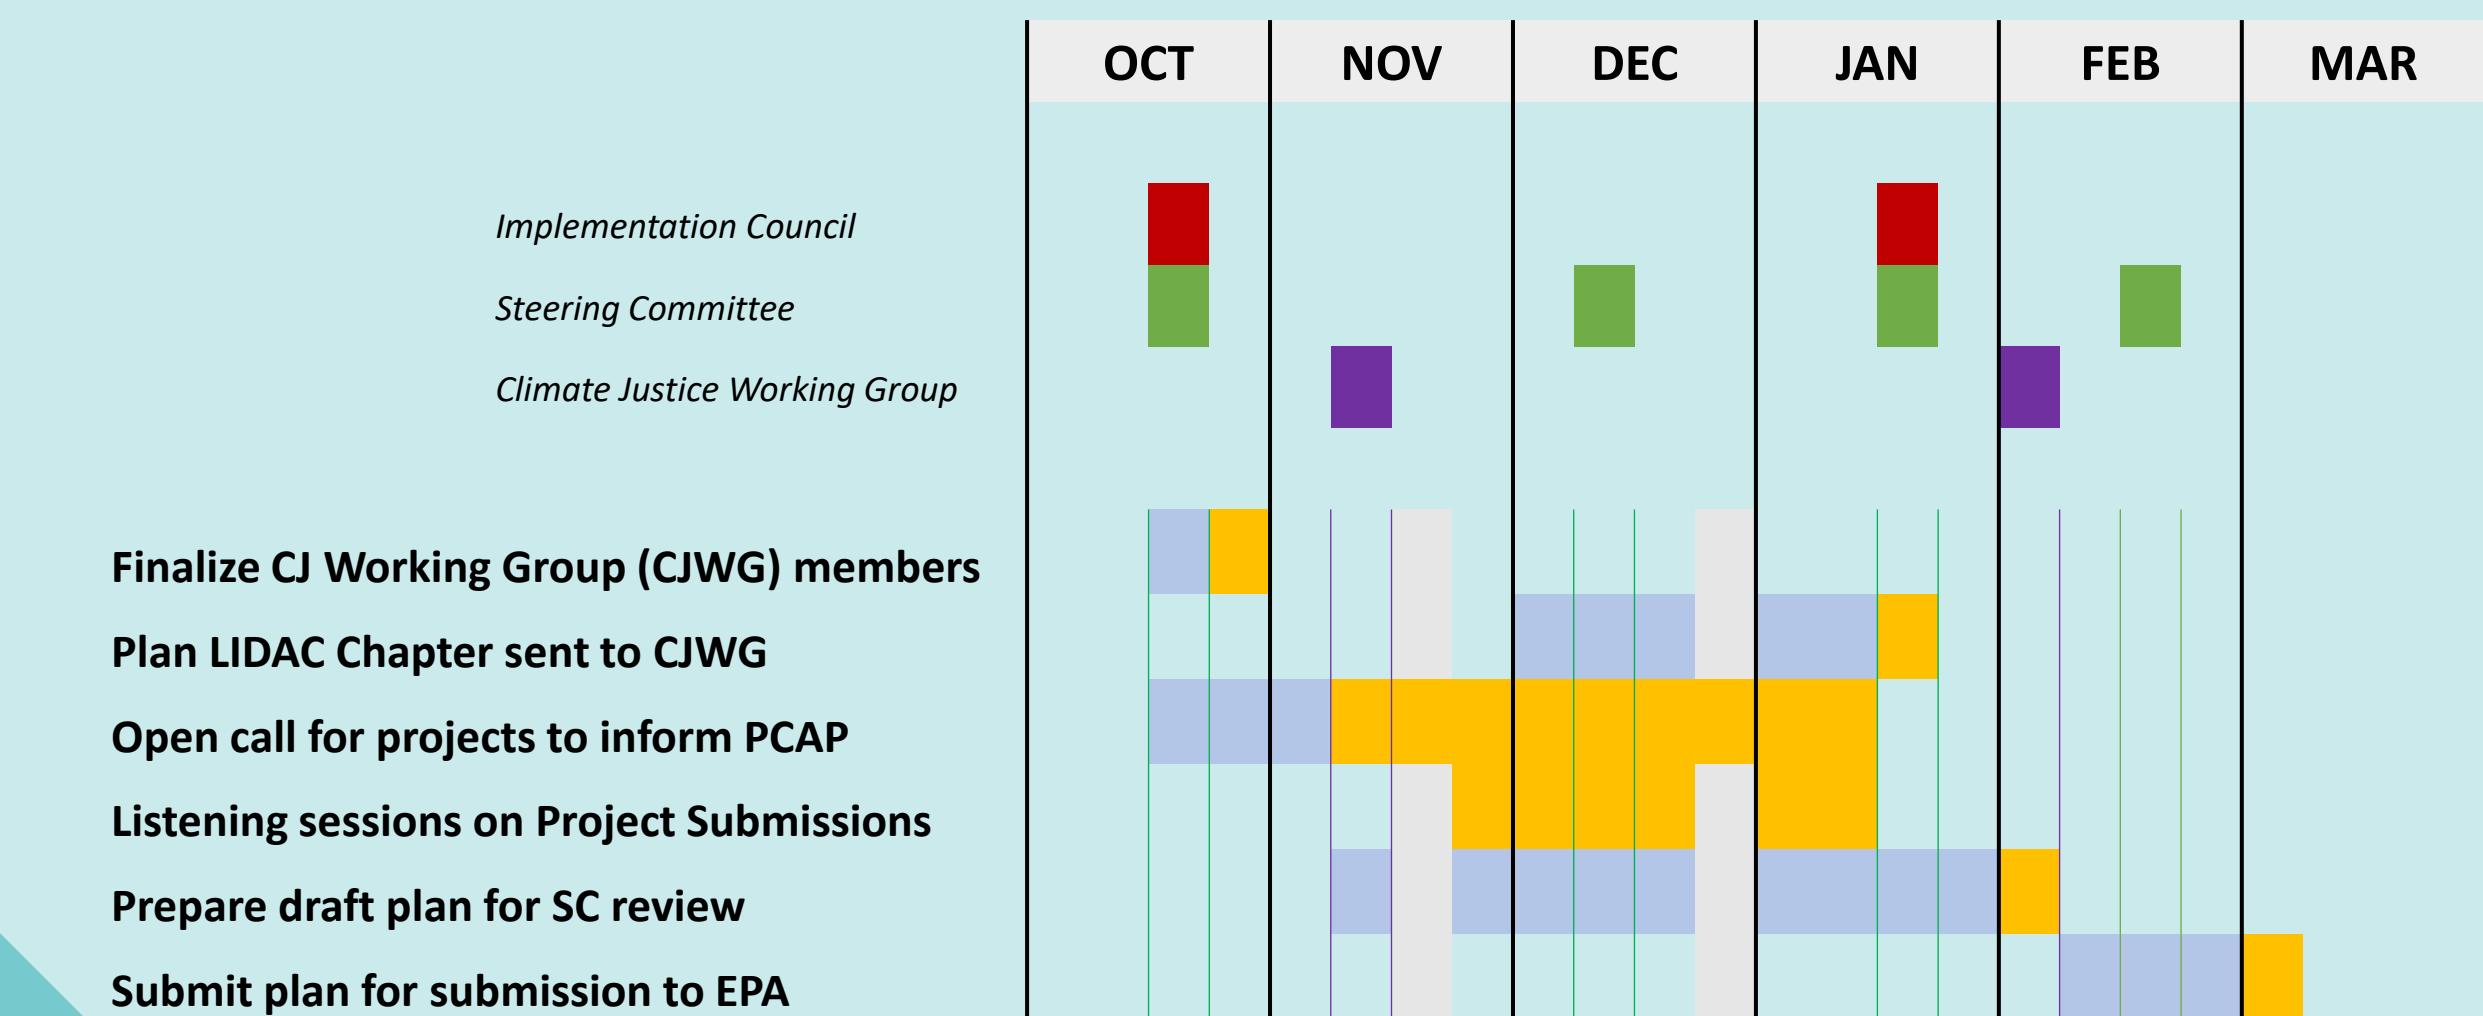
| | OCT | NOV | DEC | JAN | FEB | MAR |
|---|---|---|---|---|---|---|
| *Implementation Council* | | | | | | |
| *Steering Committee* | | | | | | |
| *Climate Justice Working Group* | | | | | | |
| **Finalize CJ Working Group (CJWG) members** | | | | | | |
| **Plan LIDAC Chapter sent to CJWG** | | | | | | |
| **Open call for projects to inform PCAP** | | | | | | |
| **Listening sessions on Project Submissions** | | | | | | |
| **Prepare draft plan for SC review** | | | | | | |
| **Submit plan for submission to EPA** | | | | | | |